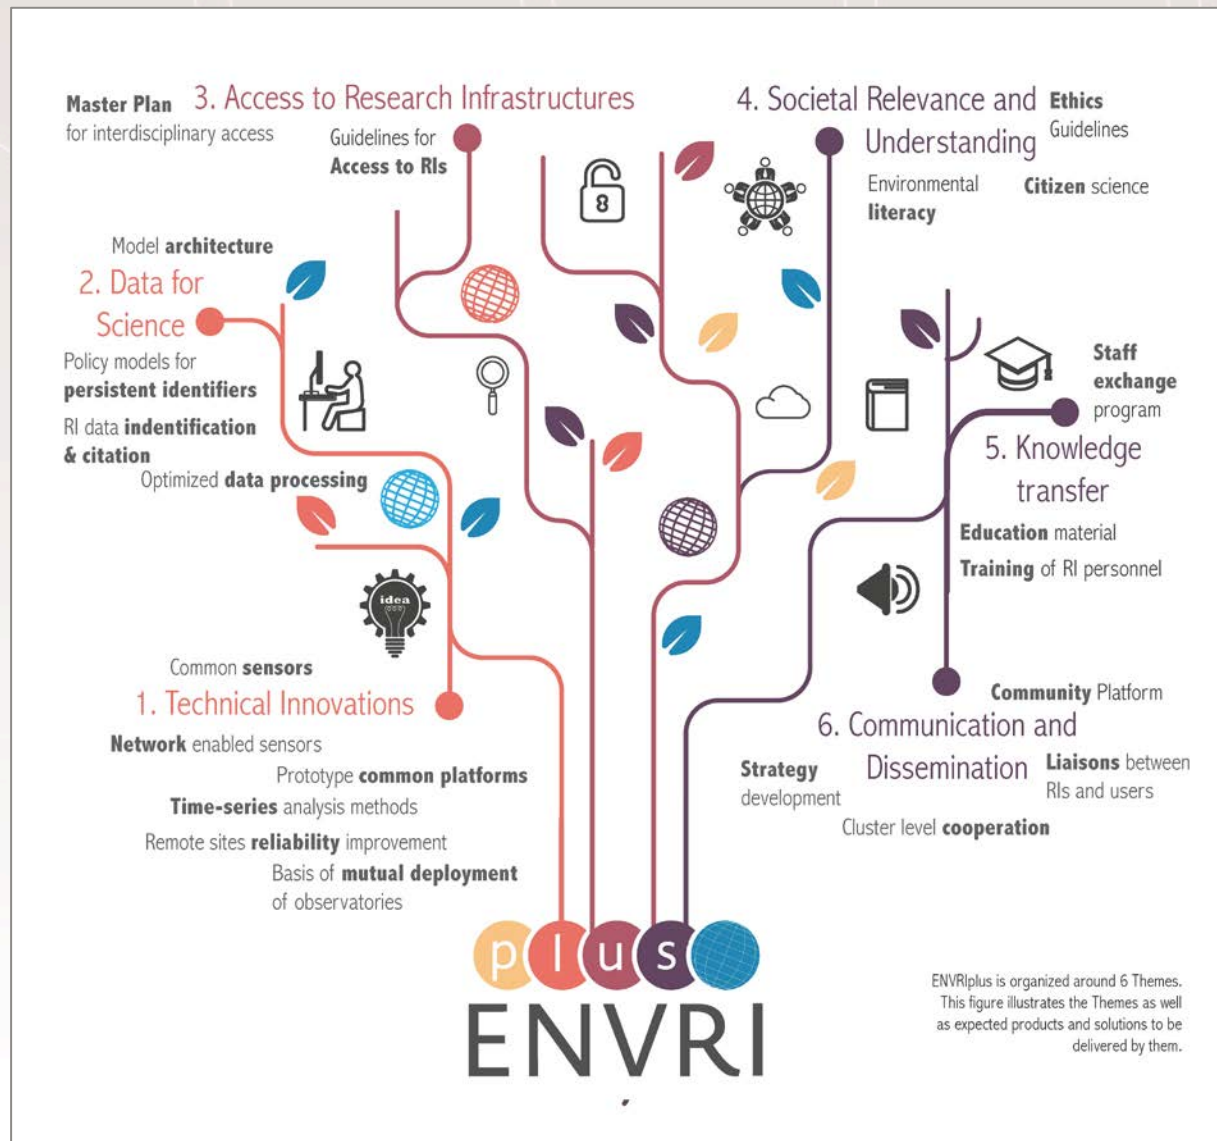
Master Plan
for interdisciplinary access

3. Access to Research Infrastructures

Guidelines for
Access to RIs

4. Societal Relevance and Understanding

Ethics
Guidelines

Environmental
literacy

Citizen science

Model architecture

2. Data for Science

Policy models for
persistent identifiers

RI data indentification
& citation

Optimized data processing

8

idea

Staff
exchange
program

5. Knowledge transfer

Education material

Training of RI personnel

Common sensors

1. Technical Innovations

Network enabled sensors

Prototype common platforms

Time-series analysis methods

Remote sites reliability improvement

Basis of mutual deployment
of observatories

Community Platform

6. Communication and Dissemination

Strategy
development

Liaisons between
RIs and users

Cluster level cooperation

plus
ENVRI

ENVRIplus is organized around 6 Themes. This figure illustrates the Themes as well as expected products and solutions to be delivered by them.